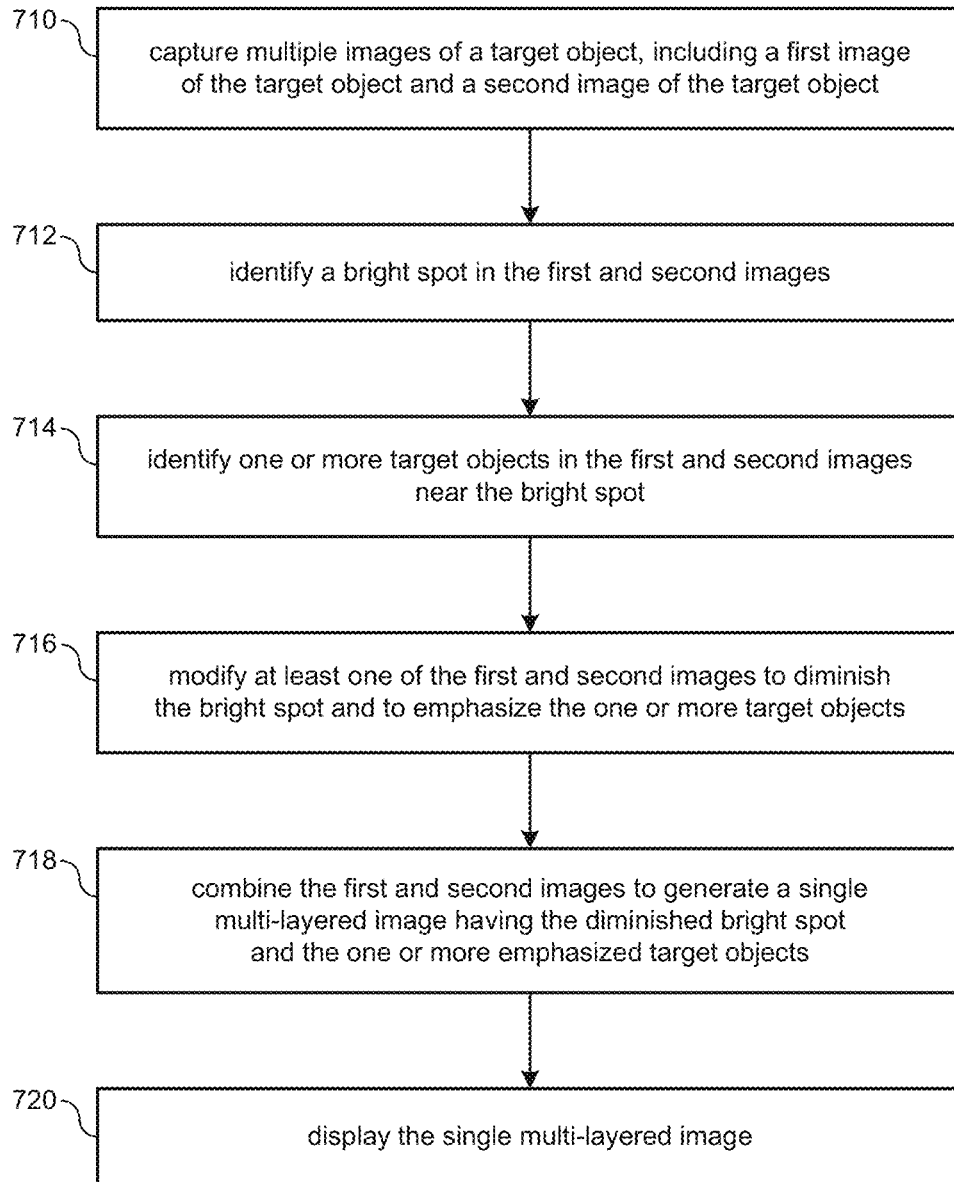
710

capture multiple images of a target object, including a first image of the target object and a second image of the target object

712

identify a bright spot in the first and second images

714

identify one or more target objects in the first and second images near the bright spot

716

modify at least one of the first and second images to diminish the bright spot and to emphasize the one or more target objects

718

combine the first and second images to generate a single multi-layered image having the diminished bright spot and the one or more emphasized target objects

720

display the single multi-layered image